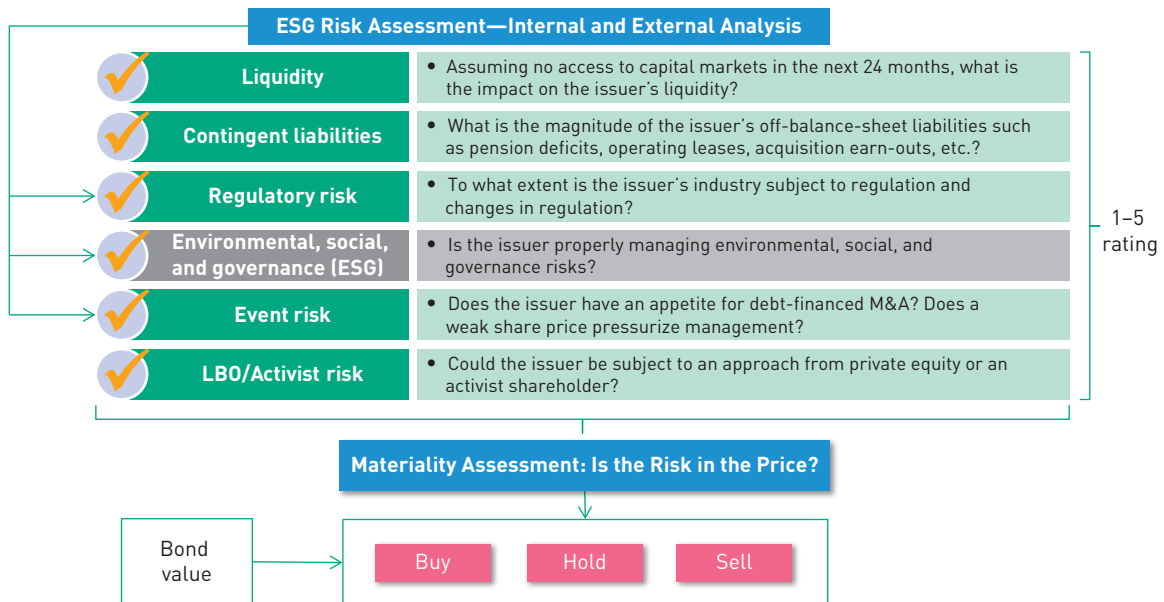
ESG Risk Assessment—Internal and External Analysis

Liquidity
• Assuming no access to capital markets in the next 24 months, what is the impact on the issuer's liquidity?

Contingent liabilities
• What is the magnitude of the issuer's off-balance-sheet liabilities such as pension deficits, operating leases, acquisition earn-outs, etc.?

Regulatory risk
• To what extent is the issuer's industry subject to regulation and changes in regulation?

Environmental, social, and governance (ESG)
• Is the issuer properly managing environmental, social, and governance risks?

Event risk
• Does the issuer have an appetite for debt-financed M&A? Does a weak share price pressurize management?

LBO/Activist risk
• Could the issuer be subject to an approach from private equity or an activist shareholder?

1–5 rating

Materiality Assessment: Is the Risk in the Price?

Bond value

Buy

Hold

Sell